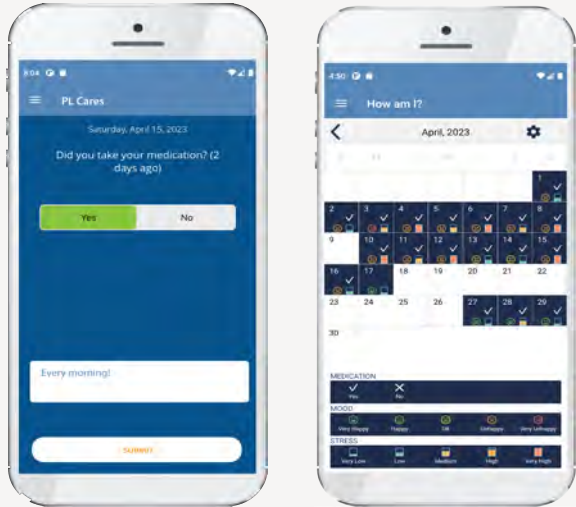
5:04

PL Cares

Saturday, April 15, 2023

Did you take your medication? (2 days ago)

Yes

No

Every morning!

SUBMIT

4:50

How am I?

April, 2023

| | | | | | | 1 |
|---|---|---|---|---|---|---|
| 2 | 3 | 4 | 5 | 6 | 7 | 8 |
| 9 | 10 | 11 | 12 | 13 | 14 | 15 |
| 16 | 17 | 18 | 19 | 20 | 21 | 22 |
| 23 | 24 | 25 | 26 | 27 | 28 | 29 |
| 30 | | | | | | |

MEDICATION

Yes

No

MOOD

Very Happy

Happy

OK

Unhappy

Very Unhappy

STRESS

Very Low

Low

Medium

High

Very High